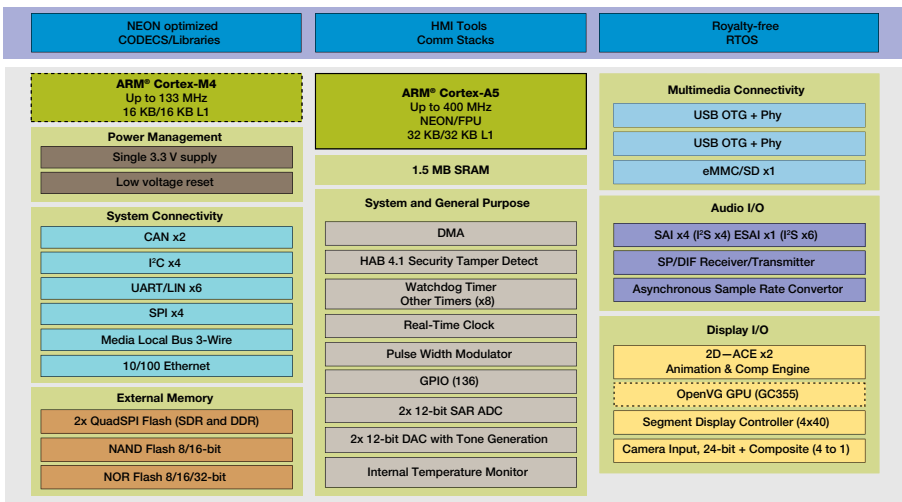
NEON optimized CODECS/Libraries

HMI Tools Comm Stacks

Royalty-free RTOS

ARM® Cortex-M4
Up to 133 MHz
16 KB/16 KB L1

Power Management

Single 3.3 V supply

Low voltage reset

System Connectivity

CAN x2

I²C x4

UART/LIN x6

SPI x4

Media Local Bus 3-Wire

10/100 Ethernet

External Memory

2x QuadSPI Flash (SDR and DDR)

NAND Flash 8/16-bit

NOR Flash 8/16/32-bit

ARM® Cortex-A5
Up to 400 MHz
NEON/FPU
32 KB/32 KB L1

1.5 MB SRAM

System and General Purpose

DMA

HAB 4.1 Security Tamper Detect

Watchdog Timer
Other Timers (x8)

Real-Time Clock

Pulse Width Modulator

GPIO (136)

2x 12-bit SAR ADC

2x 12-bit DAC with Tone Generation

Internal Temperature Monitor

Multimedia Connectivity

USB OTG + Phy

USB OTG + Phy

eMMC/SD x1

Audio I/O

SAI x4 (I²S x4) ESAI x1 (I²S x6)

SP/DIF Receiver/Transmitter

Asynchronous Sample Rate Convertor

Display I/O

2D—ACE x2
Animation & Comp Engine

OpenVG GPU (GC355)

Segment Display Controller (4x40)

Camera Input, 24-bit + Composite (4 to 1)